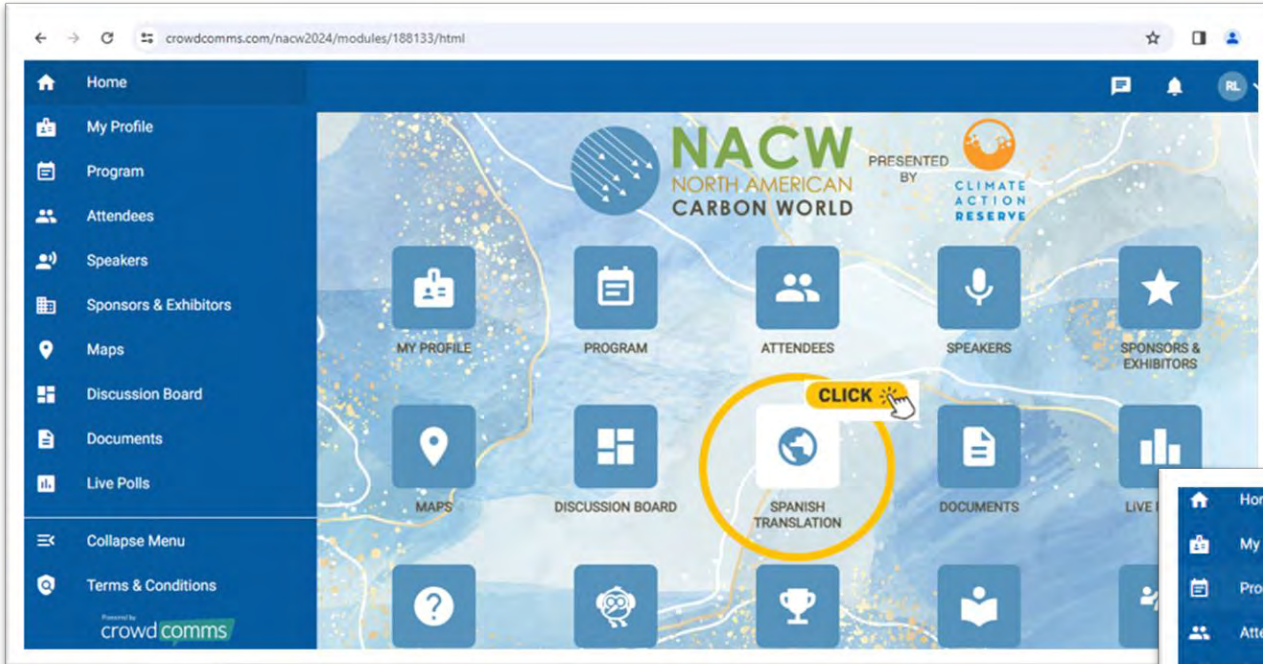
crowdcomms.com/nacw2024/modules/188133/html

RL

Home
My Profile
Program
Attendees
Speakers
Sponsors & Exhibitors
Maps
Discussion Board
Documents
Live Polls
Collapse Menu
Terms & Conditions
Powered by
crowdcomms

NACW
NORTH AMERICAN
CARBON WORLD
PRESENTED BY
CLIMATE ACTION RESERVE

MY PROFILE
PROGRAM
ATTENDEES
SPEAKERS
SPONSORS & EXHIBITORS
CLICK
MAPS
DISCUSSION BOARD
SPANISH TRANSLATION
DOCUMENTS
LIVE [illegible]

Ho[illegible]
My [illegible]
Pro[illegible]
Atte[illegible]